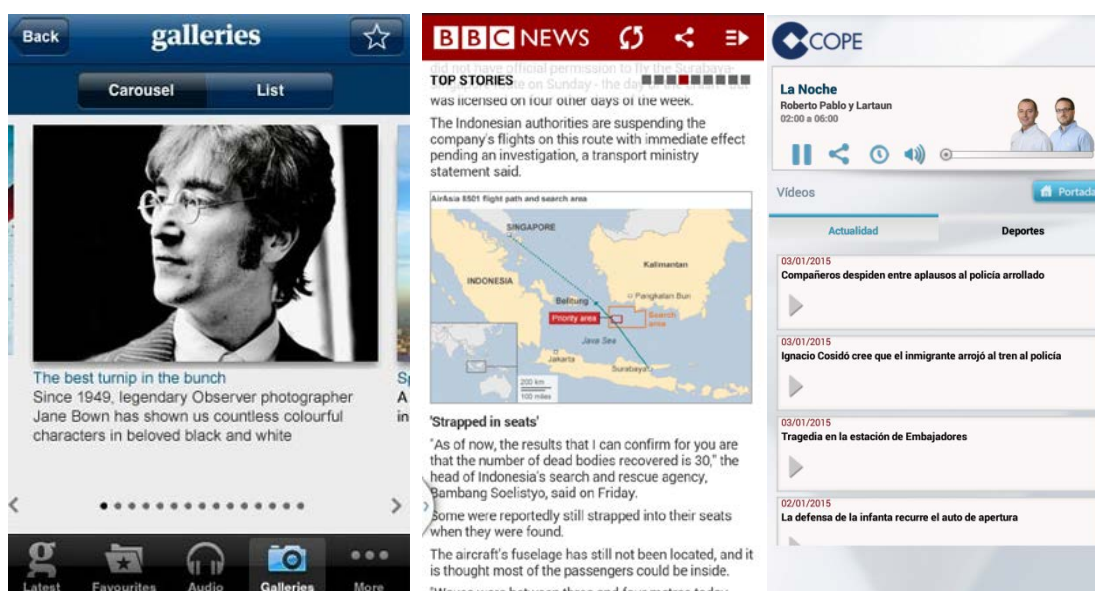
Back galleries

Carousel List

The best turnip in the bunch
Since 1949, legendary Observer photographer Jane Bown has shown us countless colourful characters in beloved black and white

Sp
A
in

Latest Favourites Audio Galleries More

BBC NEWS

TOP STORIES

did not have official permission to fly the Surabaya-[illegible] on Sunday - the day of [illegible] - but was licensed on four other days of the week.

The Indonesian authorities are suspending the company's flights on this route with immediate effect pending an investigation, a transport ministry statement said.

AirAsia 8501 flight path and search area

SINGAPORE
INDONESIA
Kalimantan
Belitung
Pangkalan Bun
Priority area
Search area
Java Sea
Jakarta
Surabaya
200 km
100 miles

'Strapped in seats'

"As of now, the results that I can confirm for you are that the number of dead bodies recovered is 30," the head of Indonesia's search and rescue agency, Bambang Soelistyo, said on Friday.

Some were reportedly still strapped into their seats when they were found.

The aircraft's fuselage has still not been located, and it is thought most of the passengers could be inside.

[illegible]

COPE

La Noche
Roberto Pablo y Lartaun
02:00 a 06:00

Vídeos
Portada

Actualidad
Deportes

03/01/2015
Compañeros despiden entre aplausos al policía arrollado

03/01/2015
Ignacio Cosidó cree que el inmigrante arrojó al tren al policía

03/01/2015
Tragedia en la estación de Embajadores

02/01/2015
La defensa de la infanta recurre el auto de apertura